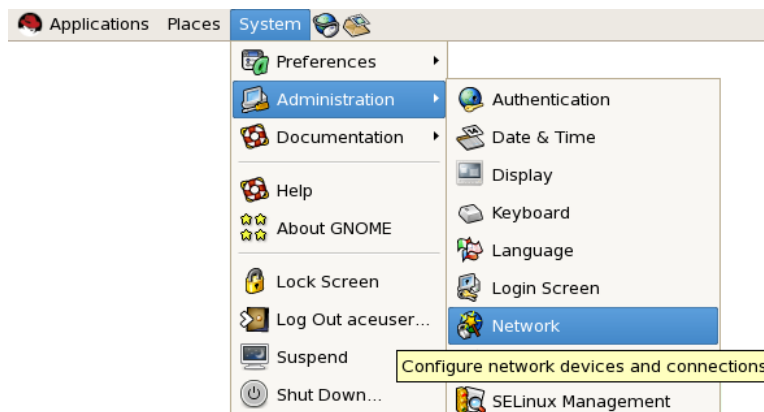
Applications Places System

Preferences
Administration
Documentation

Help
About GNOME

Lock Screen
Log Out aceuser...
Suspend
Shut Down...

Authentication
Date & Time
Display
Keyboard
Language
Login Screen
Network
Configure network devices and connections
SELinux Management